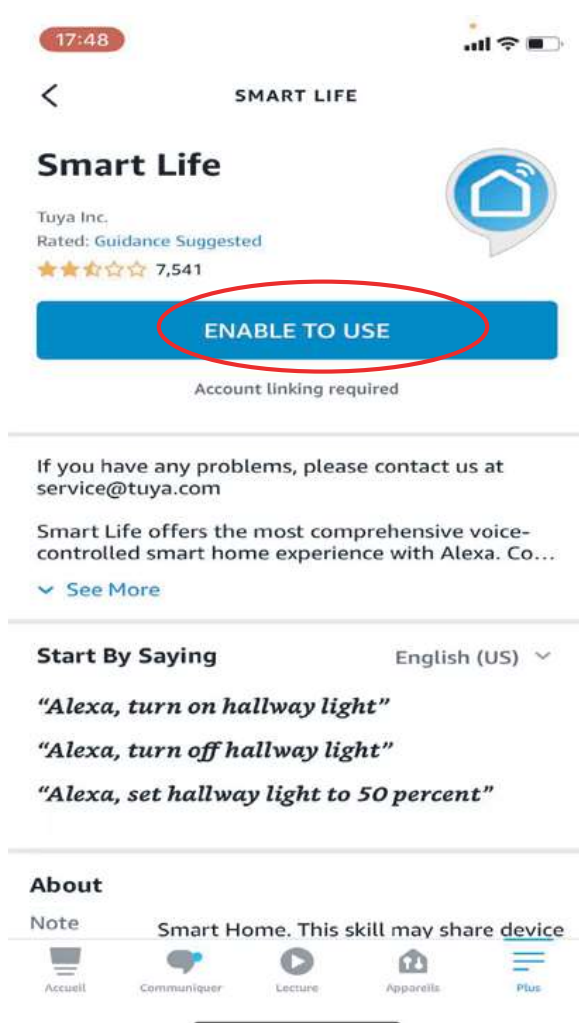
17:48

SMART LIFE

Smart Life

Tuya Inc.
Rated: Guidance Suggested
7,541

ENABLE TO USE

Account linking required

If you have any problems, please contact us at service@tuya.com

Smart Life offers the most comprehensive voice-controlled smart home experience with Alexa. Co...

See More

Start By Saying

English (US)

"Alexa, turn on hallway light"

"Alexa, turn off hallway light"

"Alexa, set hallway light to 50 percent"

About

Note

Smart Home. This skill may share device

Accueil Communiquer Lecture Appareils Plus